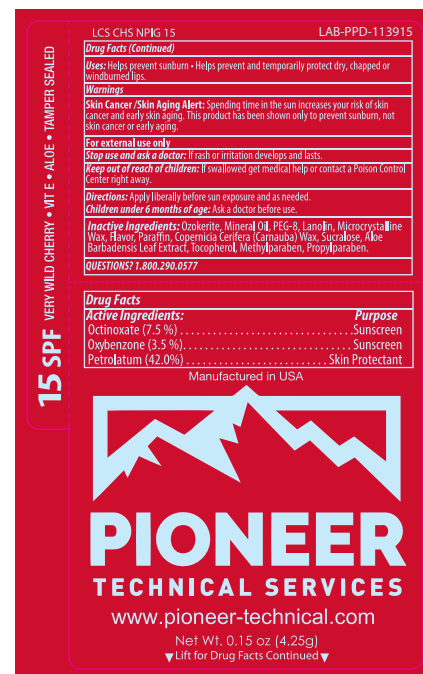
LCS CHS NPIG 15

LAB-PPD-113915

Drug Facts (Continued)

Uses: Helps prevent sunburn • Helps prevent and temporarily protect dry, chapped or windburned lips.

Warnings

Skin Cancer /Skin Aging Alert: Spending time in the sun increases your risk of skin cancer and early skin aging. This product has been shown only to prevent sunburn, not skin cancer or early aging.

For external use only

Stop use and ask a doctor: If rash or irritation develops and lasts.

Keep out of reach of children: If swallowed get medical help or contact a Poison Control Center right away.

Directions: Apply liberally before sun exposure and as needed.

Children under 6 months of age: Ask a doctor before use.

Inactive Ingredients: Ozokerite, Mineral Oil, PEG-8, Lanolin, Microcrystalline Wax, Flavor, Paraffin, Copernicia Cerifera (Carnauba) Wax, Sucralose, Aloe Barbadensis Leaf Extract, Tocopherol, Methylparaben, Propylparaben.

QUESTIONS? 1.800.290.0577

15 SPF VERY WILD CHERRY • VIT E • ALOE • TAMPER SEALED

Drug Facts

| Active Ingredients: | Purpose |
|---|---|
| Octinoxate (7.5 %) | Sunscreen |
| Oxybenzone (3.5 %) | Sunscreen |
| Petrolatum (42.0%) | Skin Protectant |

Manufactured in USA

PIONEER

TECHNICAL SERVICES

www.pioneer-technical.com

Net Wt. 0.15 oz (4.25g)

▼Lift for Drug Facts Continued▼